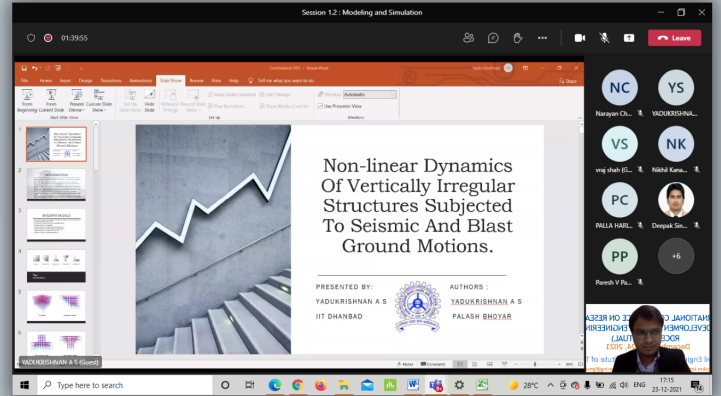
Session 1.2 : Modeling and Simulation

01:39:55

Leave

Conference PPT - PowerPoint

File Home Insert Design Transitions Animations Slide Show Review View Help Tell me what you want to do

Share

From Beginning From Current Slide Present Online Custom Slide Show

Start Slide Show

Set Up Slide Show Hide Slide Rehearse Timings Record Slide Show

Keep Slides Updated Play Narrations Use Timings Show Media Controls

Set Up

Monitor: Automatic

Use Presenter View

Monitors

Non-linear Dynamics Of Vertically Irregular Structures Subjected To Seismic And Blast Ground Motions.

PRESENTED BY:

YADUKRISHNAN A S

IIT DHANBAD

AUTHORS :

YADUKRISHNAN A S

PALASH BHOYAR

Notes Comments

YADUKRISHNAN A S (Guest)

NC Narayan Ch...

YS YADUKRISHNA...

VS vraj shah (G...

NK Nikhil Kana...

PC PALLA HARI...

Deepak Sin...

PP Paresh V Pa...

+6

NATIONAL C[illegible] ON RESEA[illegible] DEVELOPMEN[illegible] ENGINEERIN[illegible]

Type here to search

28°C

ENG

17:15
23-12-2021